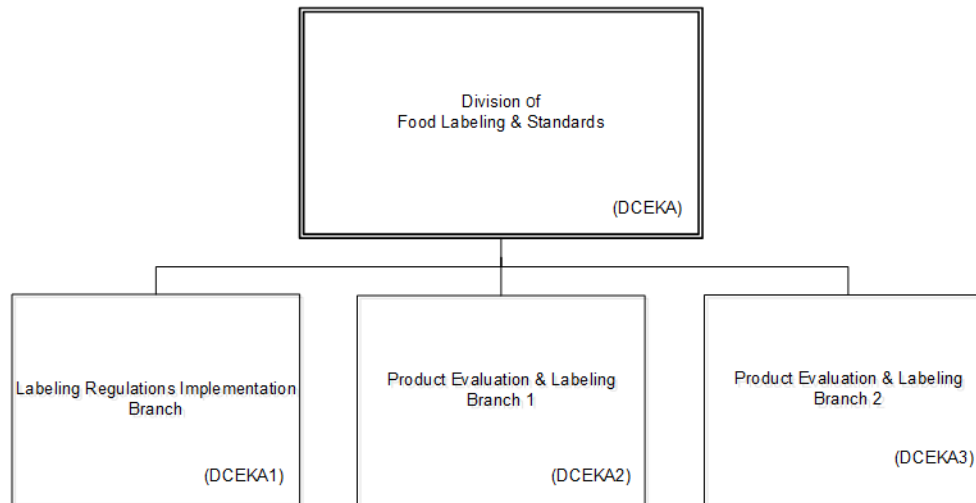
Division of
Food Labeling & Standards

(DCEKA)

Labeling Regulations Implementation Branch

(DCEKA1)

Product Evaluation & Labeling Branch 1

(DCEKA2)

Product Evaluation & Labeling Branch 2

(DCEKA3)